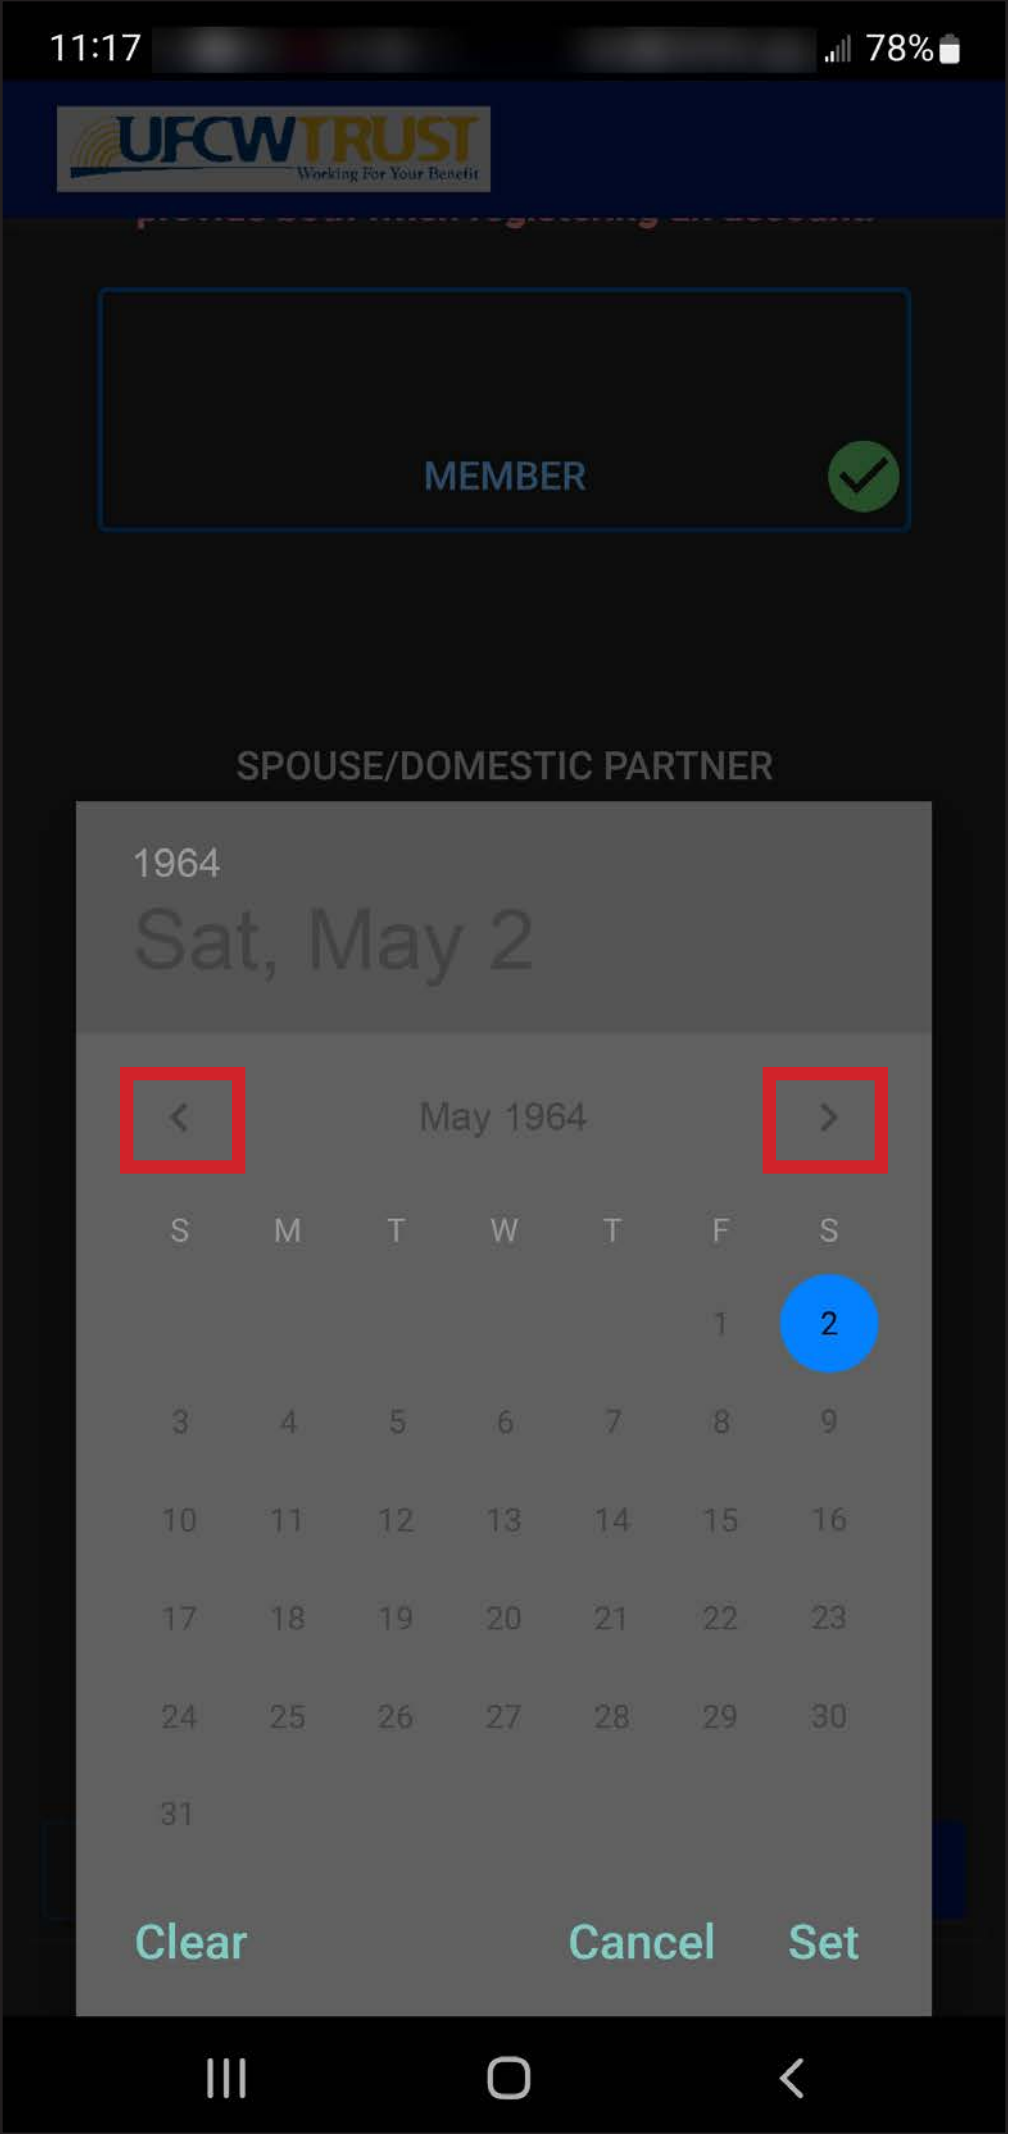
11:17 78%

UFCW TRUST
Working For Your Benefit

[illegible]

MEMBER

SPOUSE/DOMESTIC PARTNER

1964
Sat, May 2

May 1964

| S | M | T | W | T | F | S |
|---|---|---|---|---|---|---|
| | | | | | 1 | 2 |
| 3 | 4 | 5 | 6 | 7 | 8 | 9 |
| 10 | 11 | 12 | 13 | 14 | 15 | 16 |
| 17 | 18 | 19 | 20 | 21 | 22 | 23 |
| 24 | 25 | 26 | 27 | 28 | 29 | 30 |
| 31 | | | | | | |

Clear Cancel Set